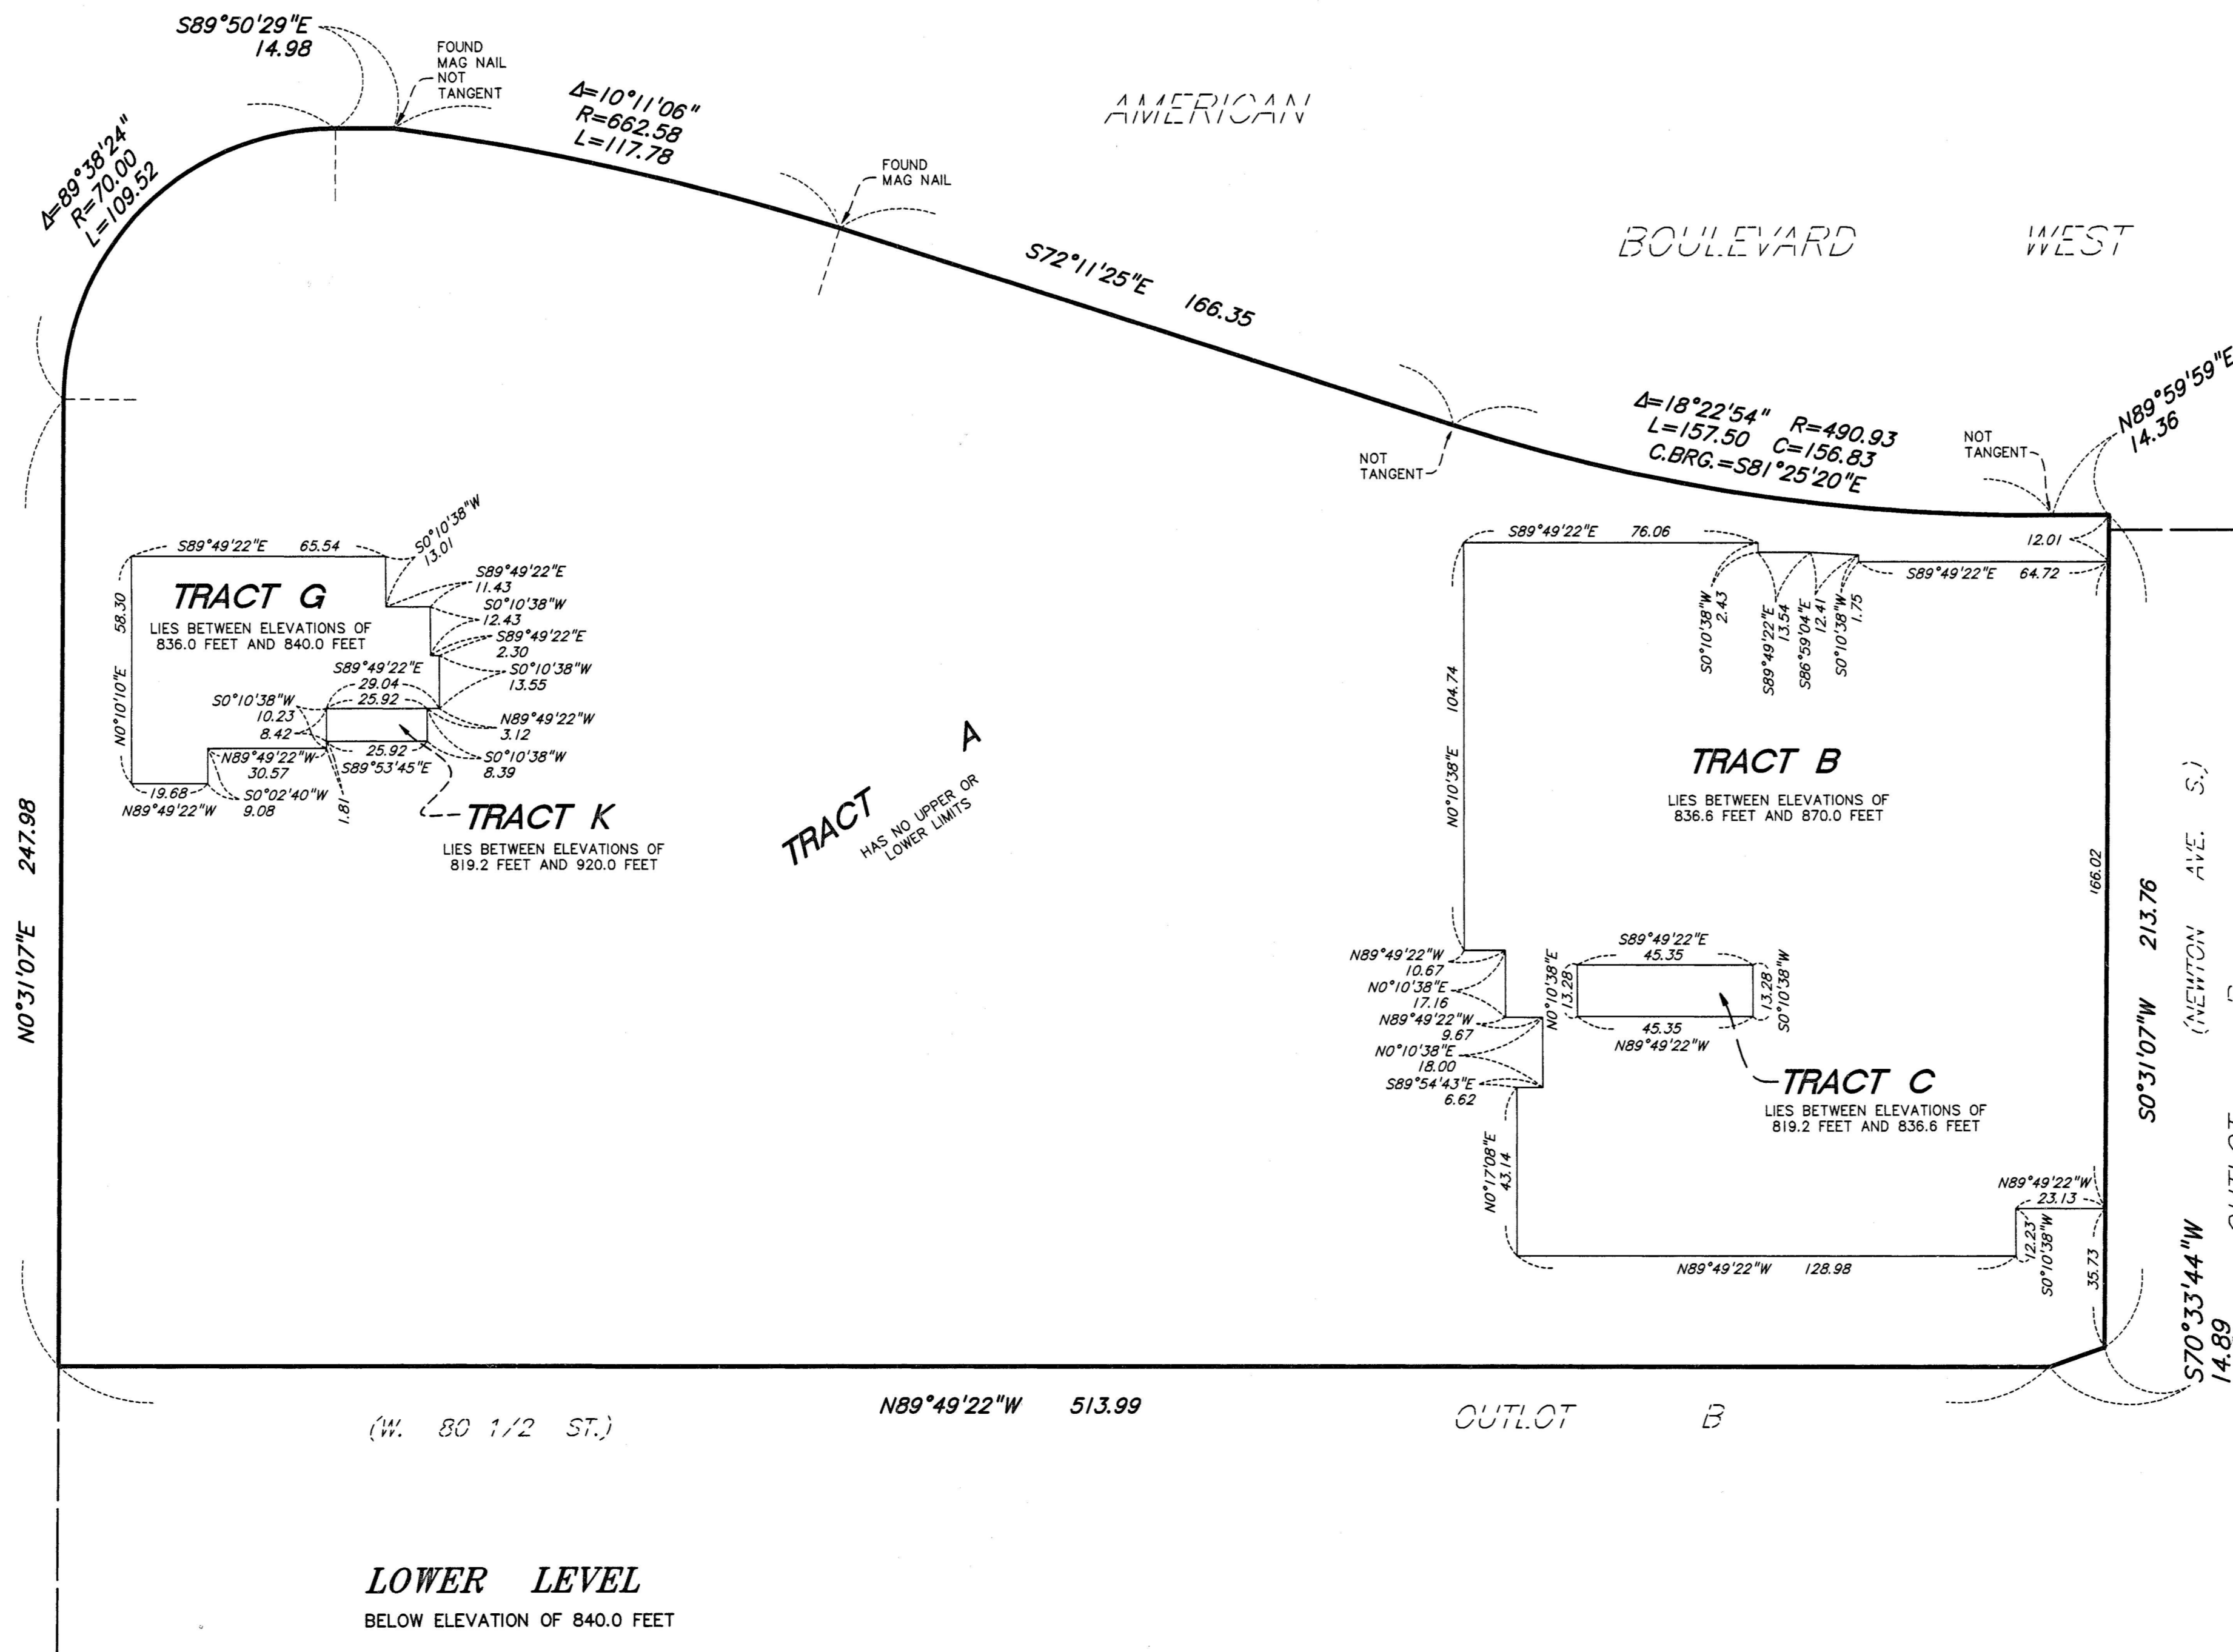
S89°50'29"E
14.98

FOUND MAG NAIL NOT TANGENT

$\Delta$=10°11'06"
R=662.58
L=117.78

AMERICAN

$\Delta$=89°38'24"
R=70.00
L=109.52

FOUND MAG NAIL

BOULEVARD WEST

S72°11'25"E 166.35

$\Delta$=18°22'54" R=490.93
L=157.50 C=156.83
C.BRG.=S81°25'20"E

NOT TANGENT

NOT TANGENT

N89°59'59"E
14.36

S89°49'22"E 65.54
S0°10'38"W 13.01
S89°49'22"E 11.43
S0°10'38"W 12.43
S89°49'22"E 2.30
S0°10'38"W 13.55
S89°49'22"E 29.04
25.92
S0°10'38"W 10.23
8.42
N89°49'22"W 3.12
25.92
S0°10'38"W 8.39
N89°49'22"W 30.57
S89°53'45"E
S0°02'40"W 9.08
19.68
N89°49'22"W
1.81
58.30
N0°10'10"E

TRACT G
LIES BETWEEN ELEVATIONS OF 836.0 FEET AND 840.0 FEET

TRACT K
LIES BETWEEN ELEVATIONS OF 819.2 FEET AND 920.0 FEET

TRACT A
HAS NO UPPER OR LOWER LIMITS

N0°31'07"E 247.98

S89°49'22"E 76.06
12.01
S89°49'22"E 64.72
S0°10'38"W 2.43
S89°49'22"E 13.54
S86°59'04"E 12.41
S0°10'38"W 1.75
104.74
N0°10'38"E

TRACT B
LIES BETWEEN ELEVATIONS OF 836.6 FEET AND 870.0 FEET

166.02

N89°49'22"W 10.67
N0°10'38"E 17.16
N89°49'22"W 9.67
N0°10'38"E 18.00
S89°54'43"E 6.62
N0°10'38"E 13.28
S89°49'22"E 45.35
13.28 S0°10'38"W
45.35
N89°49'22"W

TRACT C
LIES BETWEEN ELEVATIONS OF 819.2 FEET AND 836.6 FEET

N0°17'08"E 43.14
N89°49'22"W 23.13
12.23 S0°10'38"W
35.73
N89°49'22"W 128.98

S0°31'07"W 213.76
(NEWTON AVE. S.)
OUTLOT
S70°33'44"W 14.89

N89°49'22"W 513.99
(W. 80 1/2 ST.)
OUTLOT B

LOWER LEVEL
BELOW ELEVATION OF 840.0 FEET